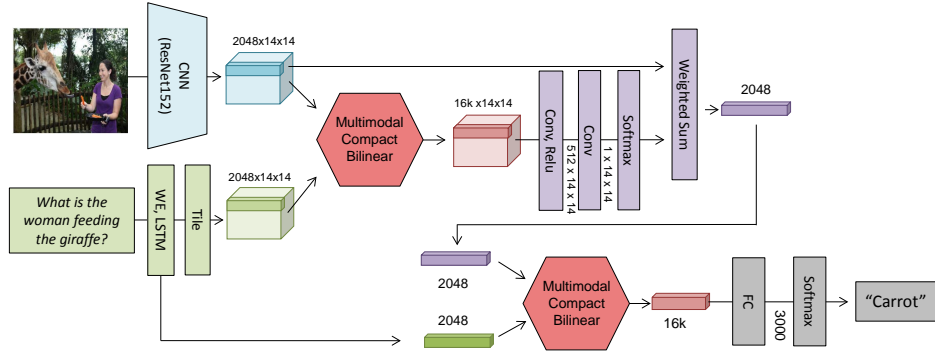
CNN (ResNet152)

2048x14x14

Multimodal Compact Bilinear

16k x14x14

Conv, Relu

512 x 14 x 14

Conv

1 x 14 x 14

Softmax

Weighted Sum

2048

What is the woman feeding the giraffe?

WE, LSTM

Tile

2048x14x14

2048

Multimodal Compact Bilinear

16k

FC

3000

Softmax

"Carrot"

2048